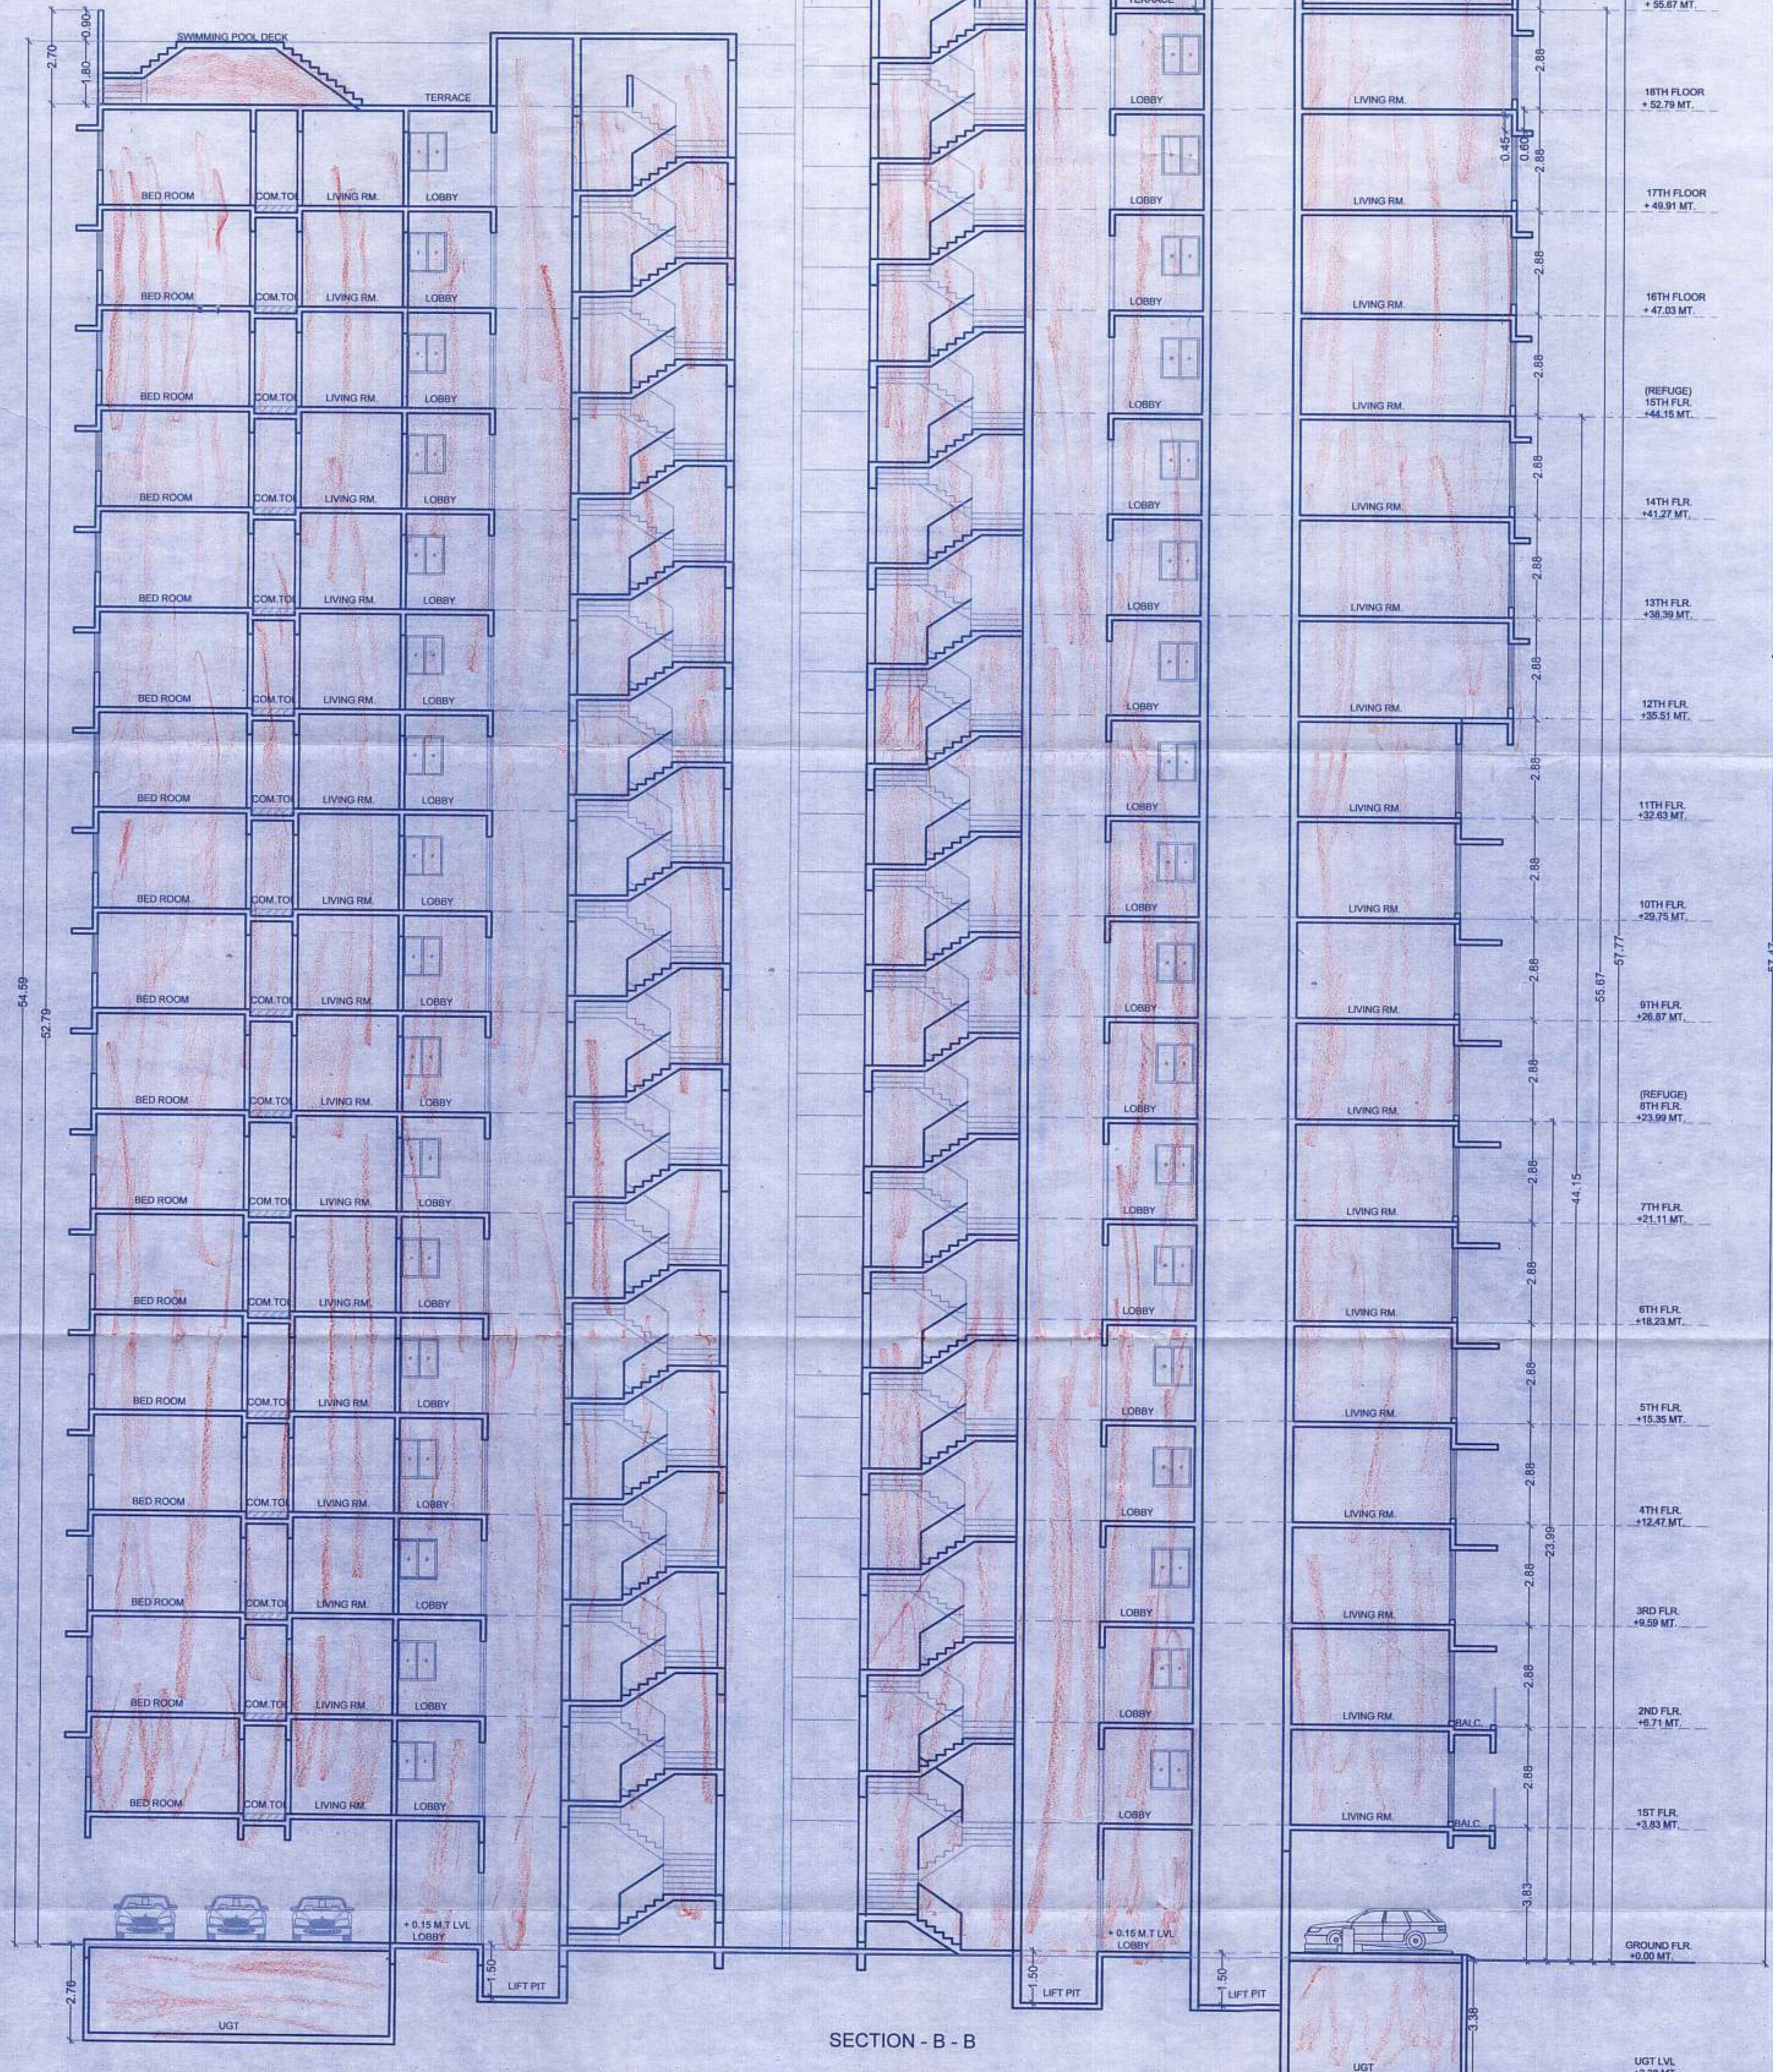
2.70
0.90
1.80
SWIMMING POOL DECK
TERRACE
TERRACE
+ 55.67 MT.

BED ROOM COM.TOI LIVING RM. LOBBY
BED ROOM COM.TOI LIVING RM. LOBBY
BED ROOM COM.TOI LIVING RM. LOBBY
BED ROOM COM.TOI LIVING RM. LOBBY
BED ROOM COM.TOI LIVING RM. LOBBY
BED ROOM COM.TOI LIVING RM. LOBBY
BED ROOM COM.TOI LIVING RM. LOBBY
BED ROOM COM.TOI LIVING RM. LOBBY
BED ROOM COM.TOI LIVING RM. LOBBY
BED ROOM COM.TOI LIVING RM. LOBBY
BED ROOM COM.TOI LIVING RM. LOBBY
BED ROOM COM.TOI LIVING RM. LOBBY
BED ROOM COM.TOI LIVING RM. LOBBY
BED ROOM COM.TOI LIVING RM. LOBBY
BED ROOM COM.TOI LIVING RM. LOBBY
BED ROOM COM.TOI LIVING RM. LOBBY
BED ROOM COM.TOI LIVING RM. LOBBY

54.59
52.79

LOBBY
LOBBY
LOBBY
LOBBY
LOBBY
LOBBY
LOBBY
LOBBY
LOBBY
LOBBY
LOBBY
LOBBY
LOBBY
LOBBY
LOBBY
LOBBY
LOBBY
LOBBY

LIVING RM.
LIVING RM.
LIVING RM.
LIVING RM.
LIVING RM.
LIVING RM.
LIVING RM.
LIVING RM.
LIVING RM.
LIVING RM.
LIVING RM.
LIVING RM.
LIVING RM.
LIVING RM.
LIVING RM.
LIVING RM.
LIVING RM.
LIVING RM. BALC.
LIVING RM. BALC.

2.88
0.45
0.60
2.88
2.88
2.88
2.88
2.88
2.88
2.88
2.88
2.88
2.88
2.88
2.88
2.88
2.88
2.88
2.88
2.88
2.89
3.83
55.67
57.77
44.15
23.99

18TH FLOOR + 52.79 MT.
17TH FLOOR + 49.91 MT.
16TH FLOOR + 47.03 MT.
(REFUGE) 15TH FLR. +44.15 MT.
14TH FLR. +41.27 MT.
13TH FLR. +38.39 MT.
12TH FLR. +35.51 MT.
11TH FLR. +32.63 MT.
10TH FLR. +29.75 MT.
9TH FLR. +26.87 MT.
(REFUGE) 8TH FLR. +23.99 MT.
7TH FLR. +21.11 MT.
6TH FLR. +18.23 MT.
5TH FLR. +15.35 MT.
4TH FLR. +12.47 MT.
3RD FLR. +9.59 MT.
2ND FLR. +6.71 MT.
1ST FLR. +3.83 MT.
GROUND FLR. +0.00 MT.
UGT LVL

+ 0.15 M.T LVL. LOBBY
+ 0.15 M.T LVL. LOBBY
1.50
LIFT PIT
1.50
LIFT PIT
1.50
LIFT PIT
2.76
UGT
3.38
UGT

SECTION - B - B